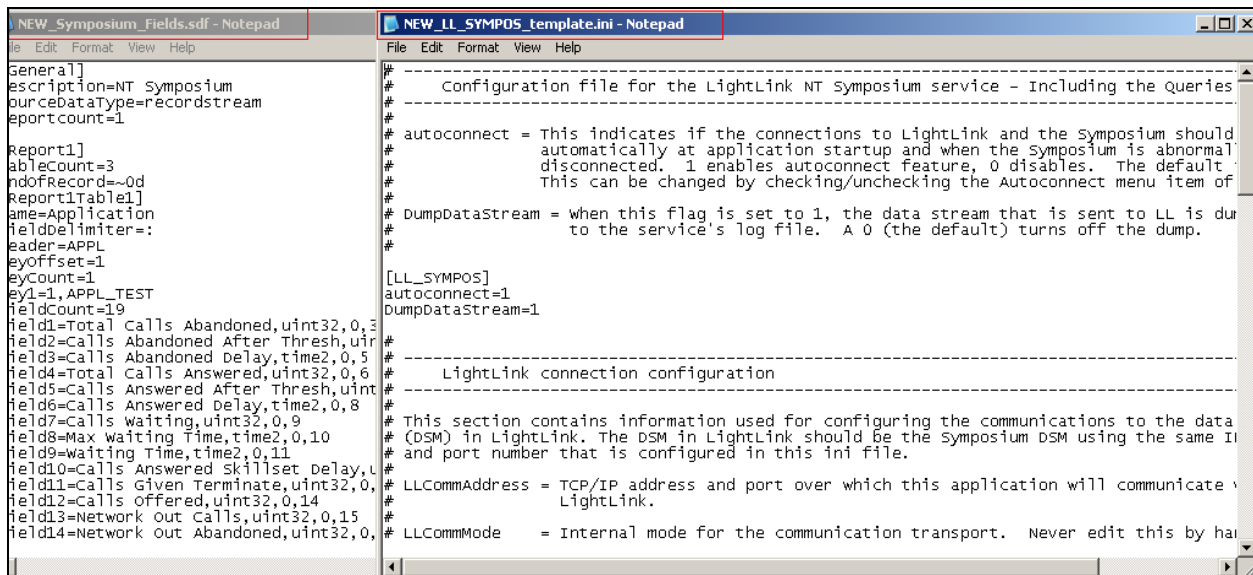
NEW_Symposium_Fields.sdf - Notepad
le Edit Format View Help
General]
escription=NT Symposium
ourceDataType=recordstream
eportcount=1

Report1]
ableCount=3
ndOfRecord=~0d
Report1Table1]
ame=Application
ieldDelimiter=:
eader=APPL
eyOffset=1
eyCount=1
ey1=1,APPL_TEST
ieldCount=19
ield1=Total Calls Abandoned,uint32,0,3
ield2=Calls Abandoned After Thresh,uir
ield3=Calls Abandoned Delay,time2,0,5
ield4=Total Calls Answered,uint32,0,6
ield5=Calls Answered After Thresh,uint
ield6=Calls Answered Delay,time2,0,8
ield7=Calls Waiting,uint32,0,9
ield8=Max Waiting Time,time2,0,10
ield9=Waiting Time,time2,0,11
ield10=Calls Answered Skillset Delay,u
ield11=Calls Given Terminate,uint32,0,
ield12=Calls Offered,uint32,0,14
ield13=Network Out Calls,uint32,0,15
ield14=Network Out Abandoned,uint32,0,

NEW_LL_SYMPOS_template.ini - Notepad
File Edit Format View Help
# ------------------------------------------------------------------------
#     Configuration file for the LightLink NT Symposium service - Including the Queries
# ------------------------------------------------------------------------
#
# autoconnect = This indicates if the connections to LightLink and the Symposium should
#               automatically at application startup and when the Symposium is abnormal
#               disconnected. 1 enables autoconnect feature, 0 disables. The default
#               This can be changed by checking/unchecking the Autoconnect menu item of
#
# DumpDataStream = When this flag is set to 1, the data stream that is sent to LL is du
#                  to the service's log file. A 0 (the default) turns off the dump.
#

[LL_SYMPOS]
autoconnect=1
DumpDataStream=1

# ------------------------------------------------------------------------
#     LightLink connection configuration
# ------------------------------------------------------------------------
#
# This section contains information used for configuring the communications to the data
# (DSM) in LightLink. The DSM in LightLink should be the Symposium DSM using the same I
# and port number that is configured in this ini file.
#
# LLCommAddress = TCP/IP address and port over which this application will communicate
#                 LightLink.
#
# LLCommMode    = Internal mode for the communication transport. Never edit this by ha